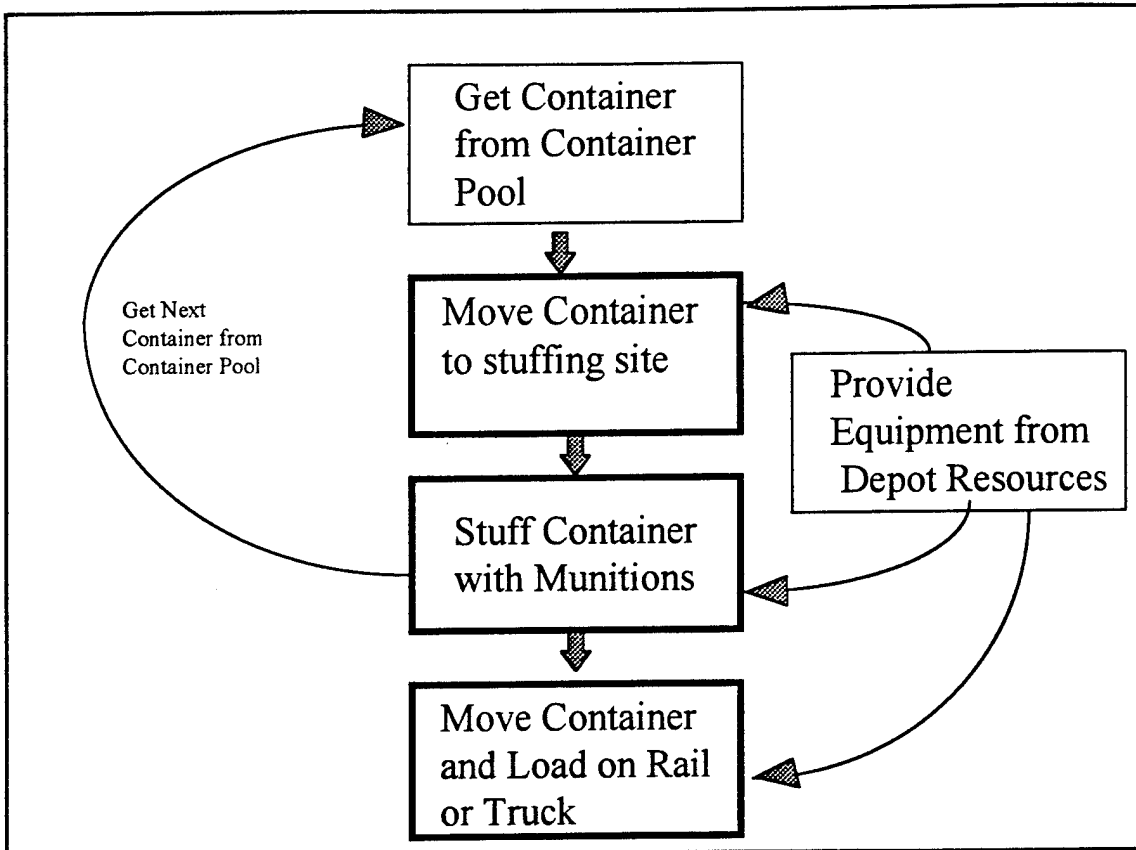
Get Container from Container Pool

Move Container to stuffing site

Stuff Container with Munitions

Move Container and Load on Rail or Truck

Get Next Container from Container Pool

Provide Equipment from Depot Resources